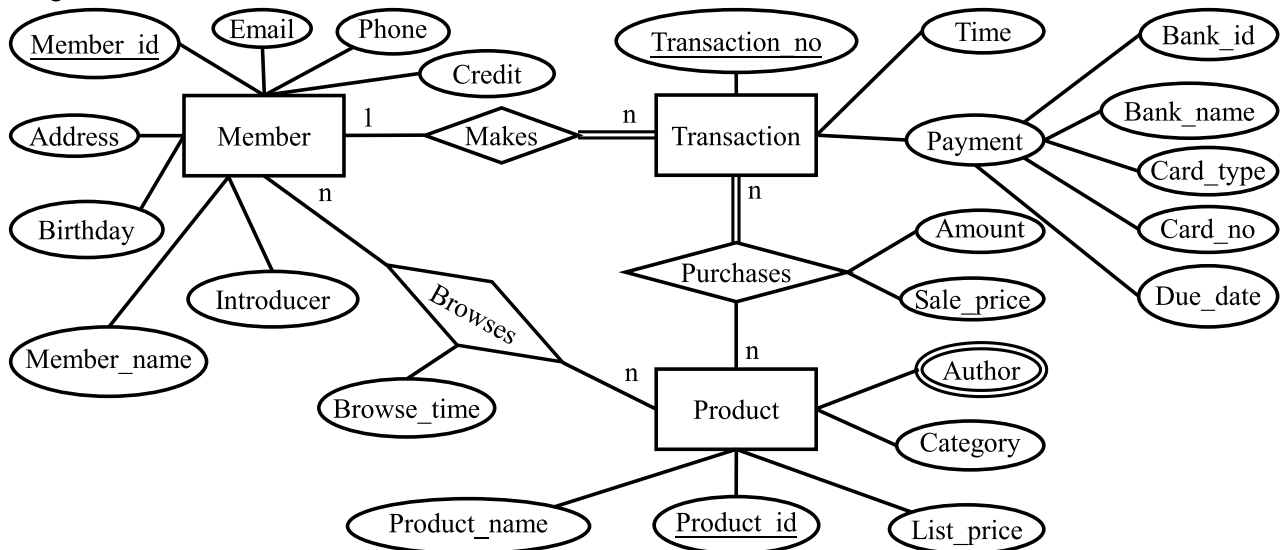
Member_id
Email
Phone
Credit
Address
Member
1
Makes
n
Transaction
Transaction_no
Time
Payment
Bank_id
Bank_name
Card_type
Card_no
Due_date
Birthday
n
n
Introducer
Member_name
Browses
Browse_time
Purchases
Amount
Sale_price
n
n
Product
Author
Category
Product_name
Product_id
List_price